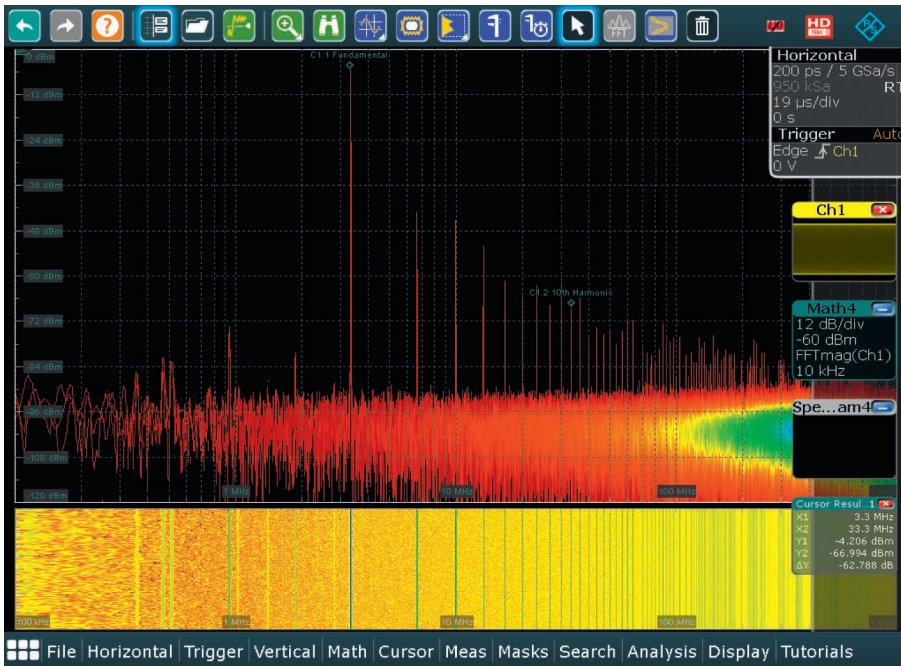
HD

0 dBm
-12 dBm
-24 dBm
-36 dBm
-48 dBm
-60 dBm
-72 dBm
-84 dBm
-96 dBm
-108 dBm
-120 dBm

C1.1 Fundamental
C1.2 10th Harmonic

1 MHz
10 MHz
100 MHz

Horizontal
200 ps / 5 GSa/s
950 kSa
RT
19 µs/div
0 s
Trigger
Auto
Edge Ch1
0 V

Ch1

Math4
12 dB/div
-60 dBm
FFTmag(Ch1)
10 kHz

Spe...am4

Cursor Resul...1
| X1 | 3.3 MHz |
|---|---|
| X2 | 33.3 MHz |
| Y1 | -4.206 dBm |
| Y2 | -66.994 dBm |
| ΔY | -62.788 dB |

100 kHz
1 MHz
10 MHz
100 MHz

File Horizontal Trigger Vertical Math Cursor Meas Masks Search Analysis Display Tutorials